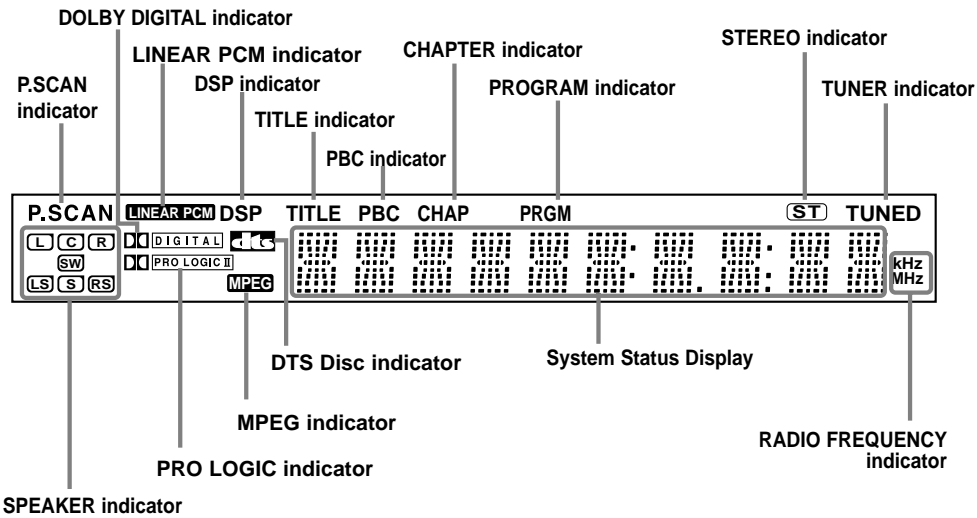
DOLBY DIGITAL indicator

LINEAR PCM indicator

CHAPTER indicator

STEREO indicator

P.SCAN indicator

DSP indicator

PROGRAM indicator

TUNER indicator

TITLE indicator

PBC indicator

P.SCAN LINEAR PCM DSP TITLE PBC CHAP PRGM ST TUNED

L C R SW LS S RS

DIGITAL

PRO LOGIC II

dts

MPEG

kHz MHz

DTS Disc indicator

System Status Display

MPEG indicator

RADIO FREQUENCY indicator

PRO LOGIC indicator

SPEAKER indicator